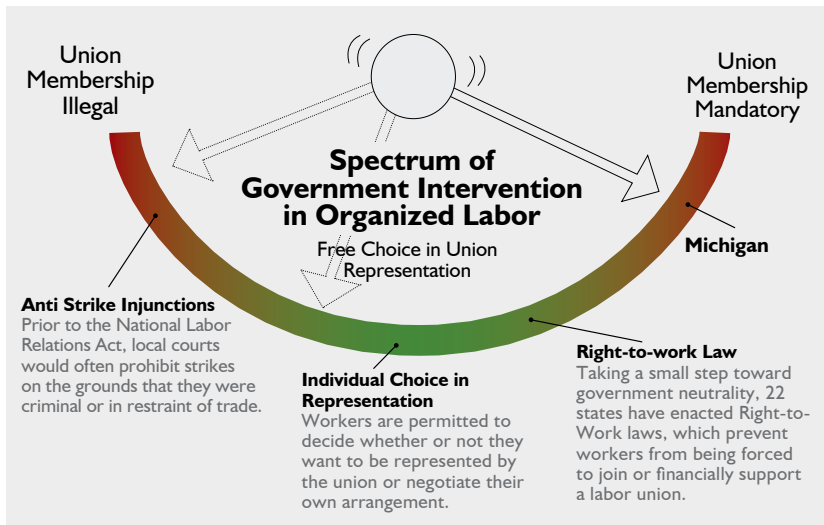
Union Membership Illegal

Union Membership Mandatory

Spectrum of Government Intervention in Organized Labor

Free Choice in Union Representation

Michigan

Anti Strike Injunctions
Prior to the National Labor Relations Act, local courts would often prohibit strikes on the grounds that they were criminal or in restraint of trade.

Individual Choice in Representation
Workers are permitted to decide whether or not they want to be represented by the union or negotiate their own arrangement.

Right-to-work Law
Taking a small step toward government neutrality, 22 states have enacted Right-to-Work laws, which prevent workers from being forced to join or financially support a labor union.